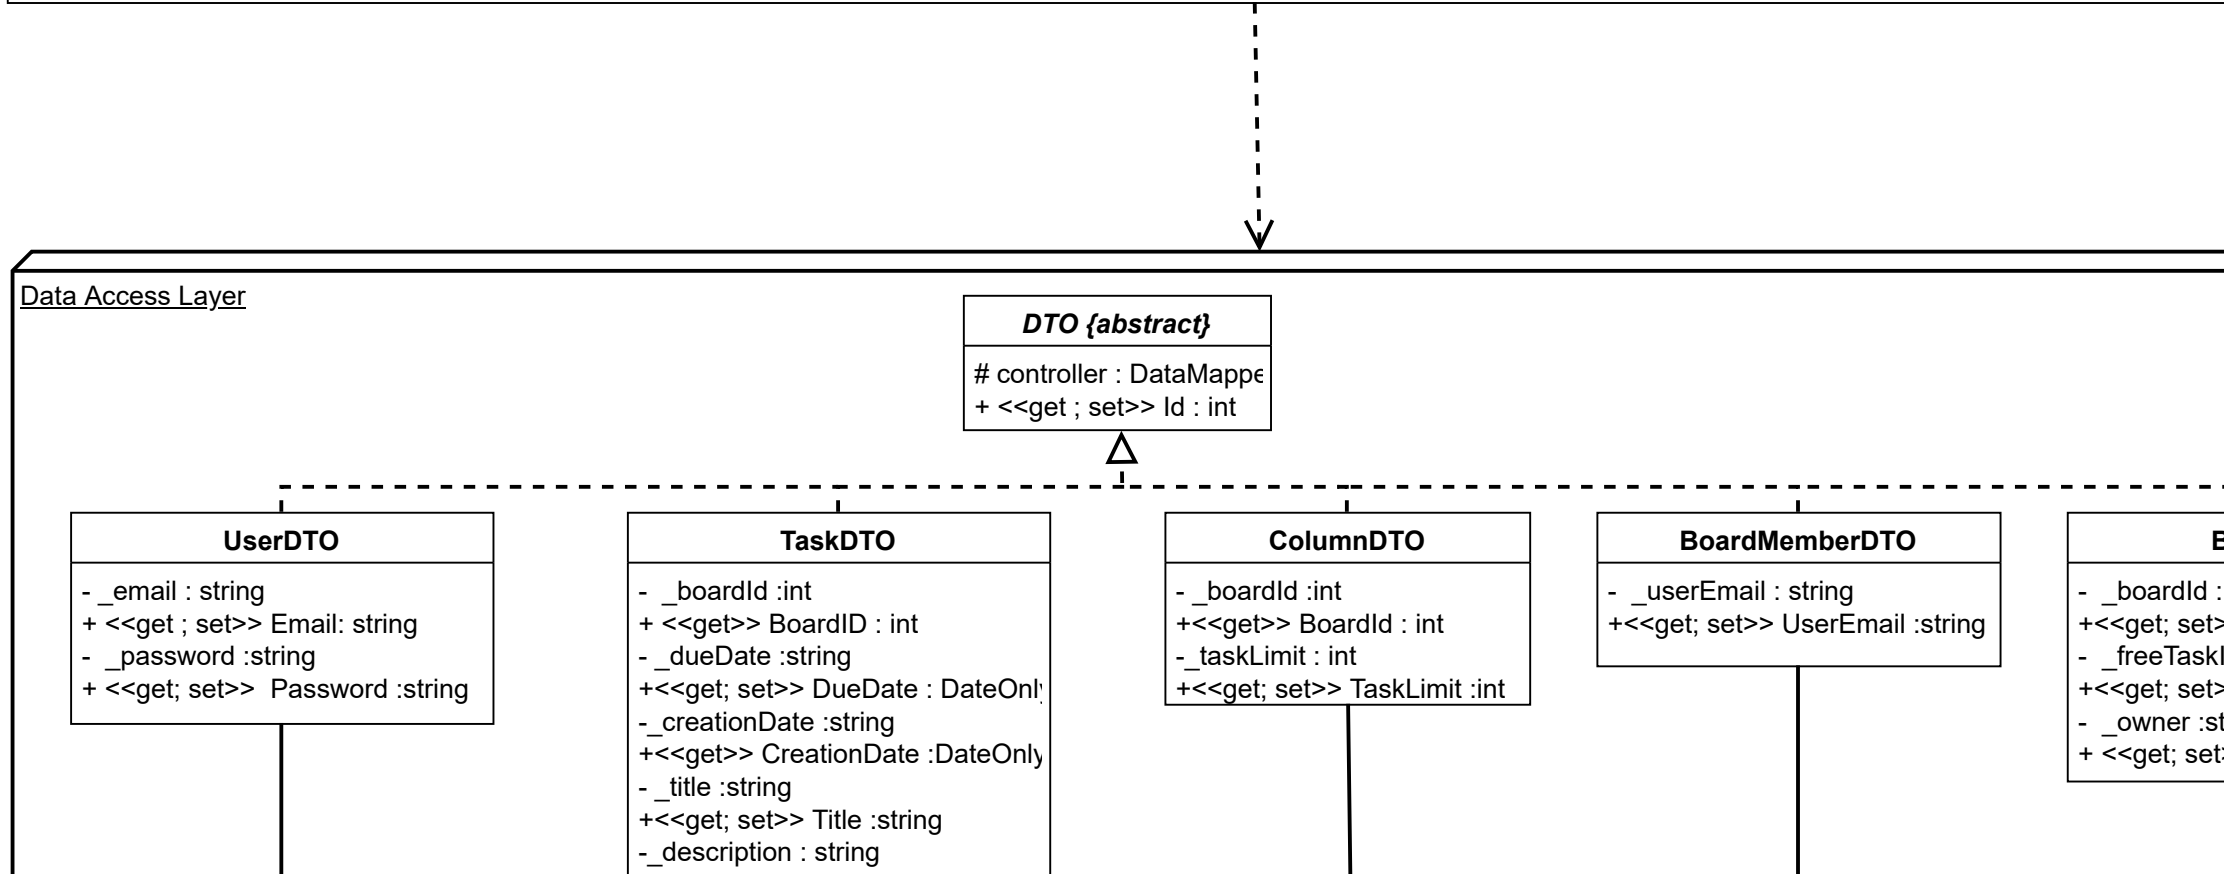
Data Access Layer

DTO {abstract}
# controller : DataMappe
+ <<get ; set>> Id : int

UserDTO
- _email : string
+ <<get ; set>> Email: string
- _password :string
+ <<get; set>> Password :string

TaskDTO
- _boardId :int
+ <<get>> BoardID : int
- _dueDate :string
+<<get; set>> DueDate : DateOnl
-_creationDate :string
+<<get>> CreationDate :DateOnly
- _title :string
+<<get; set>> Title :string
-_description : string

ColumnDTO
- _boardId :int
+<<get>> BoardId : int
-_taskLimit : int
+<<get; set>> TaskLimit :int

BoardMemberDTO
- _userEmail : string
+<<get; set>> UserEmail :string

B
- _boardId :
+<<get; set
- _freeTask
+<<get; set
- _owner :st
+ <<get; set